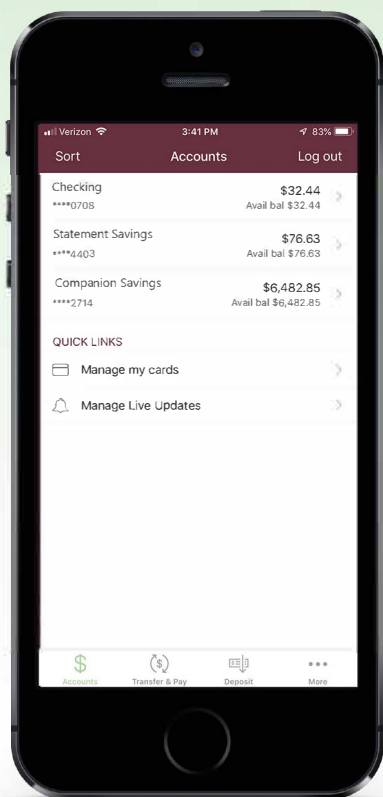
Verizon 3:41 PM 83%

Sort Accounts Log out

Checking
****0708
$32.44
Avail bal $32.44

Statement Savings
****4403
$76.63
Avail bal $76.63

Companion Savings
****2714
$6,482.85
Avail bal $6,482.85

QUICK LINKS

Manage my cards

Manage Live Updates

Accounts Transfer & Pay Deposit More